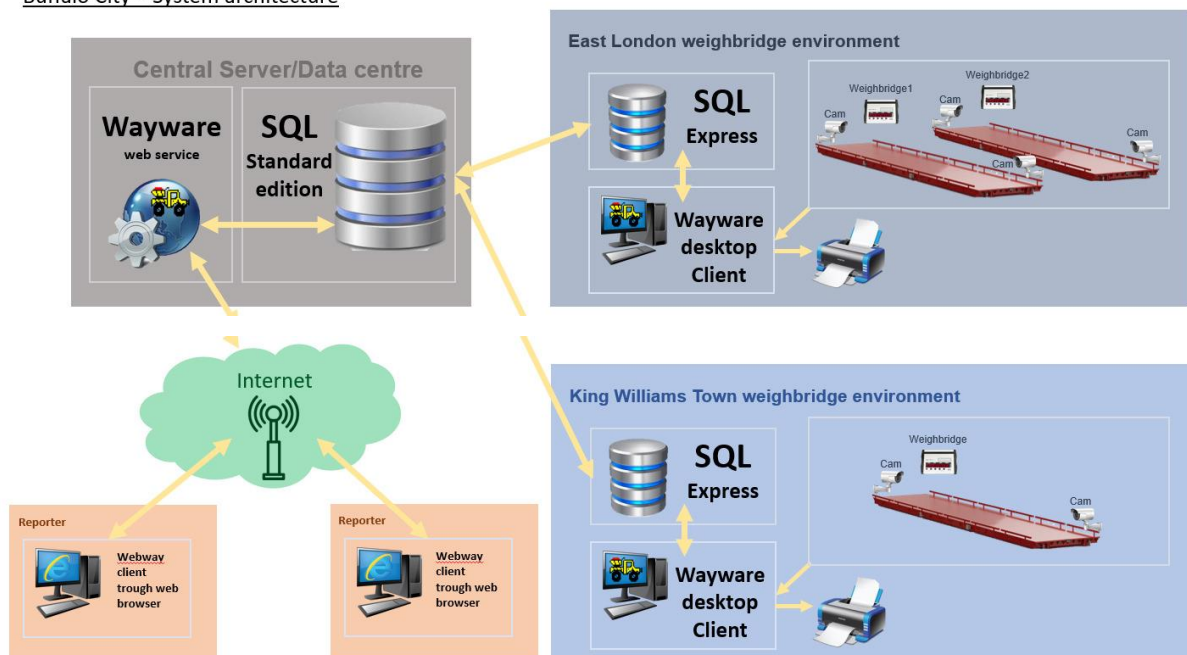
Buffalo City – System architecture

Central Server/Data centre

Wayware
web service

SQL
Standard
edition

East London weighbridge environment

SQL
Express

Wayware
desktop
Client

Weighbridge1

Weighbridge2

Cam

Cam

Cam

Cam

Internet

King Williams Town weighbridge environment

SQL
Express

Wayware
desktop
Client

Weighbridge

Cam

Cam

Reporter

Webway
client
trough web
browser

Reporter

Webway
client
trough web
browser